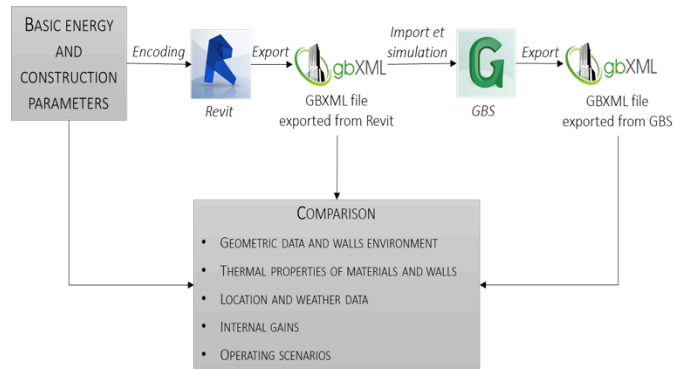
BASIC ENERGY AND CONSTRUCTION PARAMETERS

Encoding

R

Revit

Export

gbXML

GBXML file exported from Revit

Import et simulation

G

GBS

Export

gbXML

GBXML file exported from GBS

COMPARISON

- GEOMETRIC DATA AND WALLS ENVIRONMENT
- THERMAL PROPERTIES OF MATERIALS AND WALLS
- LOCATION AND WEATHER DATA
- INTERNAL GAINS
- OPERATING SCENARIOS